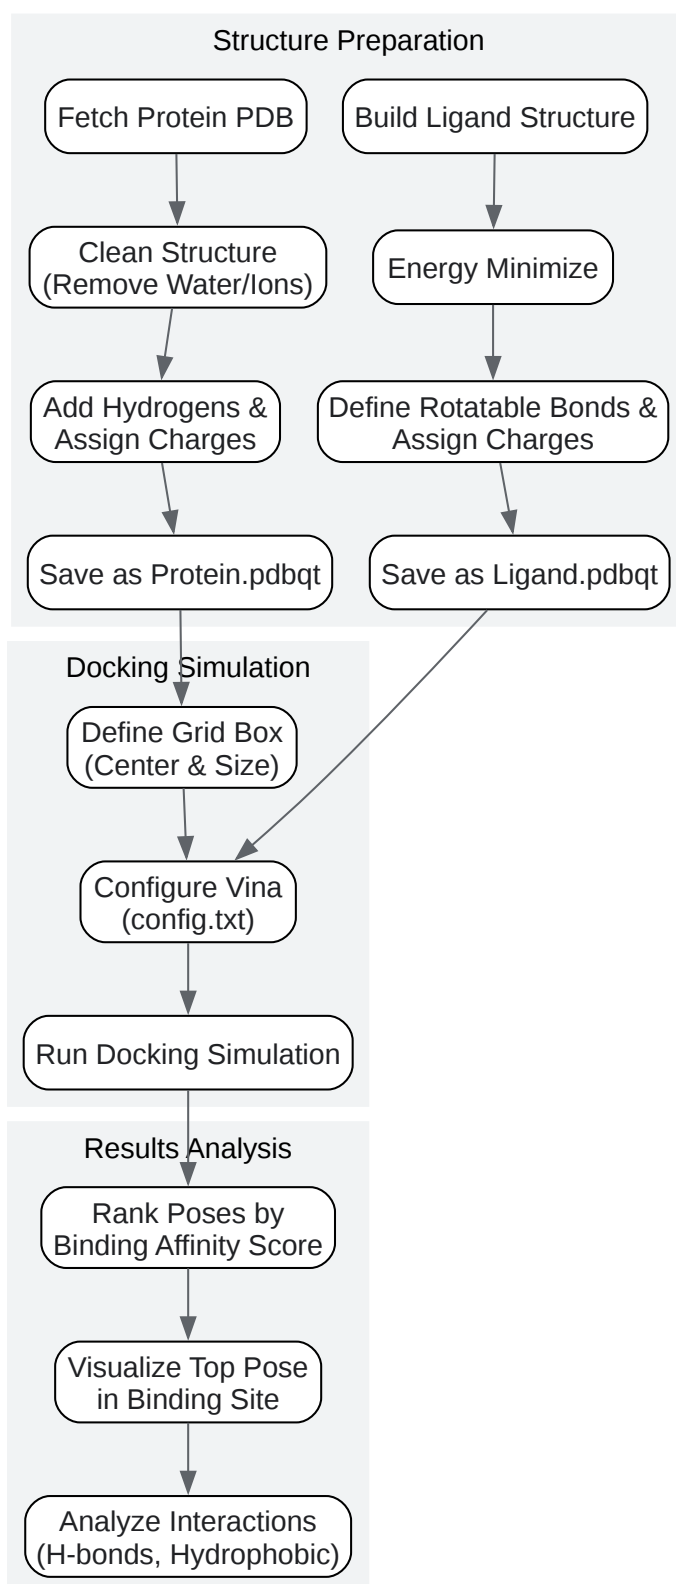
Structure Preparation

Fetch Protein PDB

Clean Structure (Remove Water/Ions)

Add Hydrogens & Assign Charges

Save as Protein.pdbqt

Build Ligand Structure

Energy Minimize

Define Rotatable Bonds & Assign Charges

Save as Ligand.pdbqt

Docking Simulation

Define Grid Box (Center & Size)

Configure Vina (config.txt)

Run Docking Simulation

Results Analysis

Rank Poses by Binding Affinity Score

Visualize Top Pose in Binding Site

Analyze Interactions (H-bonds, Hydrophobic)